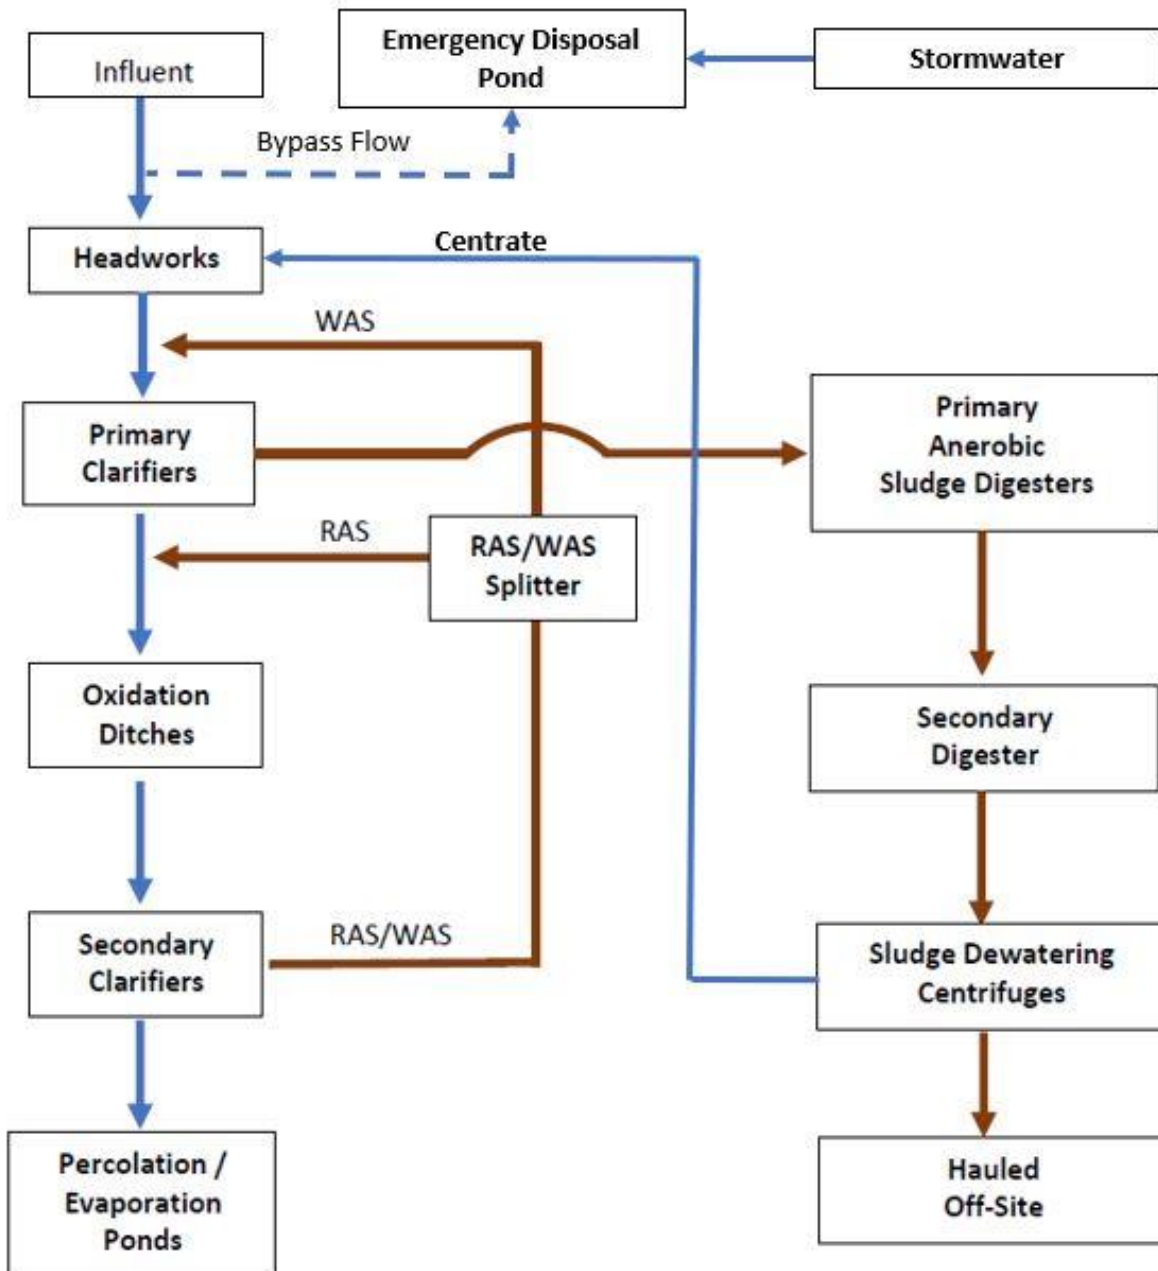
Influent

Emergency Disposal Pond

Stormwater

Bypass Flow

Headworks

Centrate

WAS

Primary Clarifiers

Primary Anerobic Sludge Digesters

RAS

RAS/WAS Splitter

Oxidation Ditches

Secondary Digester

Secondary Clarifiers

RAS/WAS

Sludge Dewatering Centrifuges

Percolation / Evaporation Ponds

Hauled Off-Site